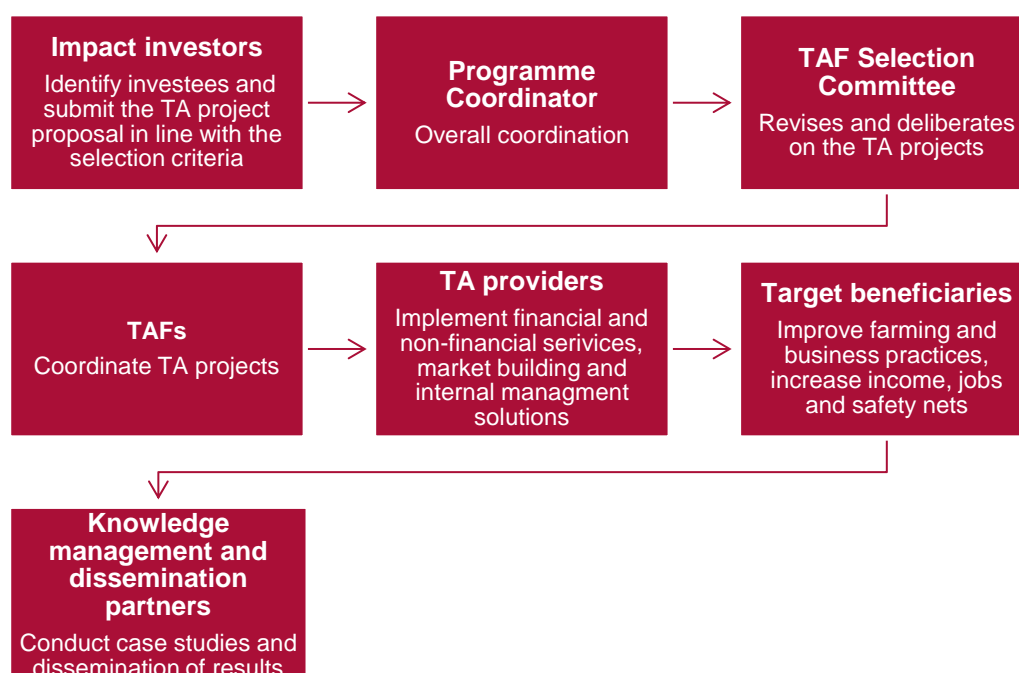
Impact investors
Identify investees and submit the TA project proposal in line with the selection criteria

Programme Coordinator
Overall coordination

TAF Selection Committee
Revises and deliberates on the TA projects

TAFs
Coordinate TA projects

TA providers
Implement financial and non-financial serivices, market building and internal managment solutions

Target beneficiaries
Improve farming and business practices, increase income, jobs and safety nets

Knowledge management and dissemination partners
Conduct case studies and dissemination of results